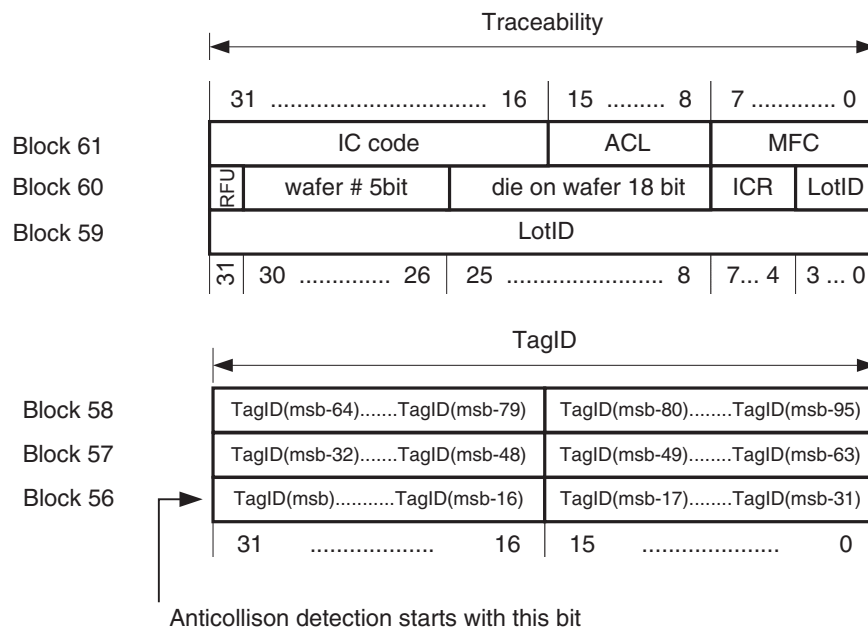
Traceability

| | 31 ................................ 16 | | 15 ......... 8 | 7 ............. 0 | |
|---|---|---|---|---|---|
| Block 61 | IC code | | ACL | MFC | |
| Block 60 | RFU | wafer # 5bit | die on wafer 18 bit | ICR | LotID |
| Block 59 | LotID | | | | |
| | 31 | 30 ............. 26 | 25 ....................... 8 | 7... 4 | 3 ... 0 |

TagID

| | | |
|---|---|---|
| Block 58 | TagID(msb-64).......TagID(msb-79) | TagID(msb-80)........TagID(msb-95) |
| Block 57 | TagID(msb-32).......TagID(msb-48) | TagID(msb-49)........TagID(msb-63) |
| Block 56 | TagID(msb)...........TagID(msb-16) | TagID(msb-17)........TagID(msb-31) |
| | 31 .................. 16 | 15 ..................... 0 |

Anticollison detection starts with this bit